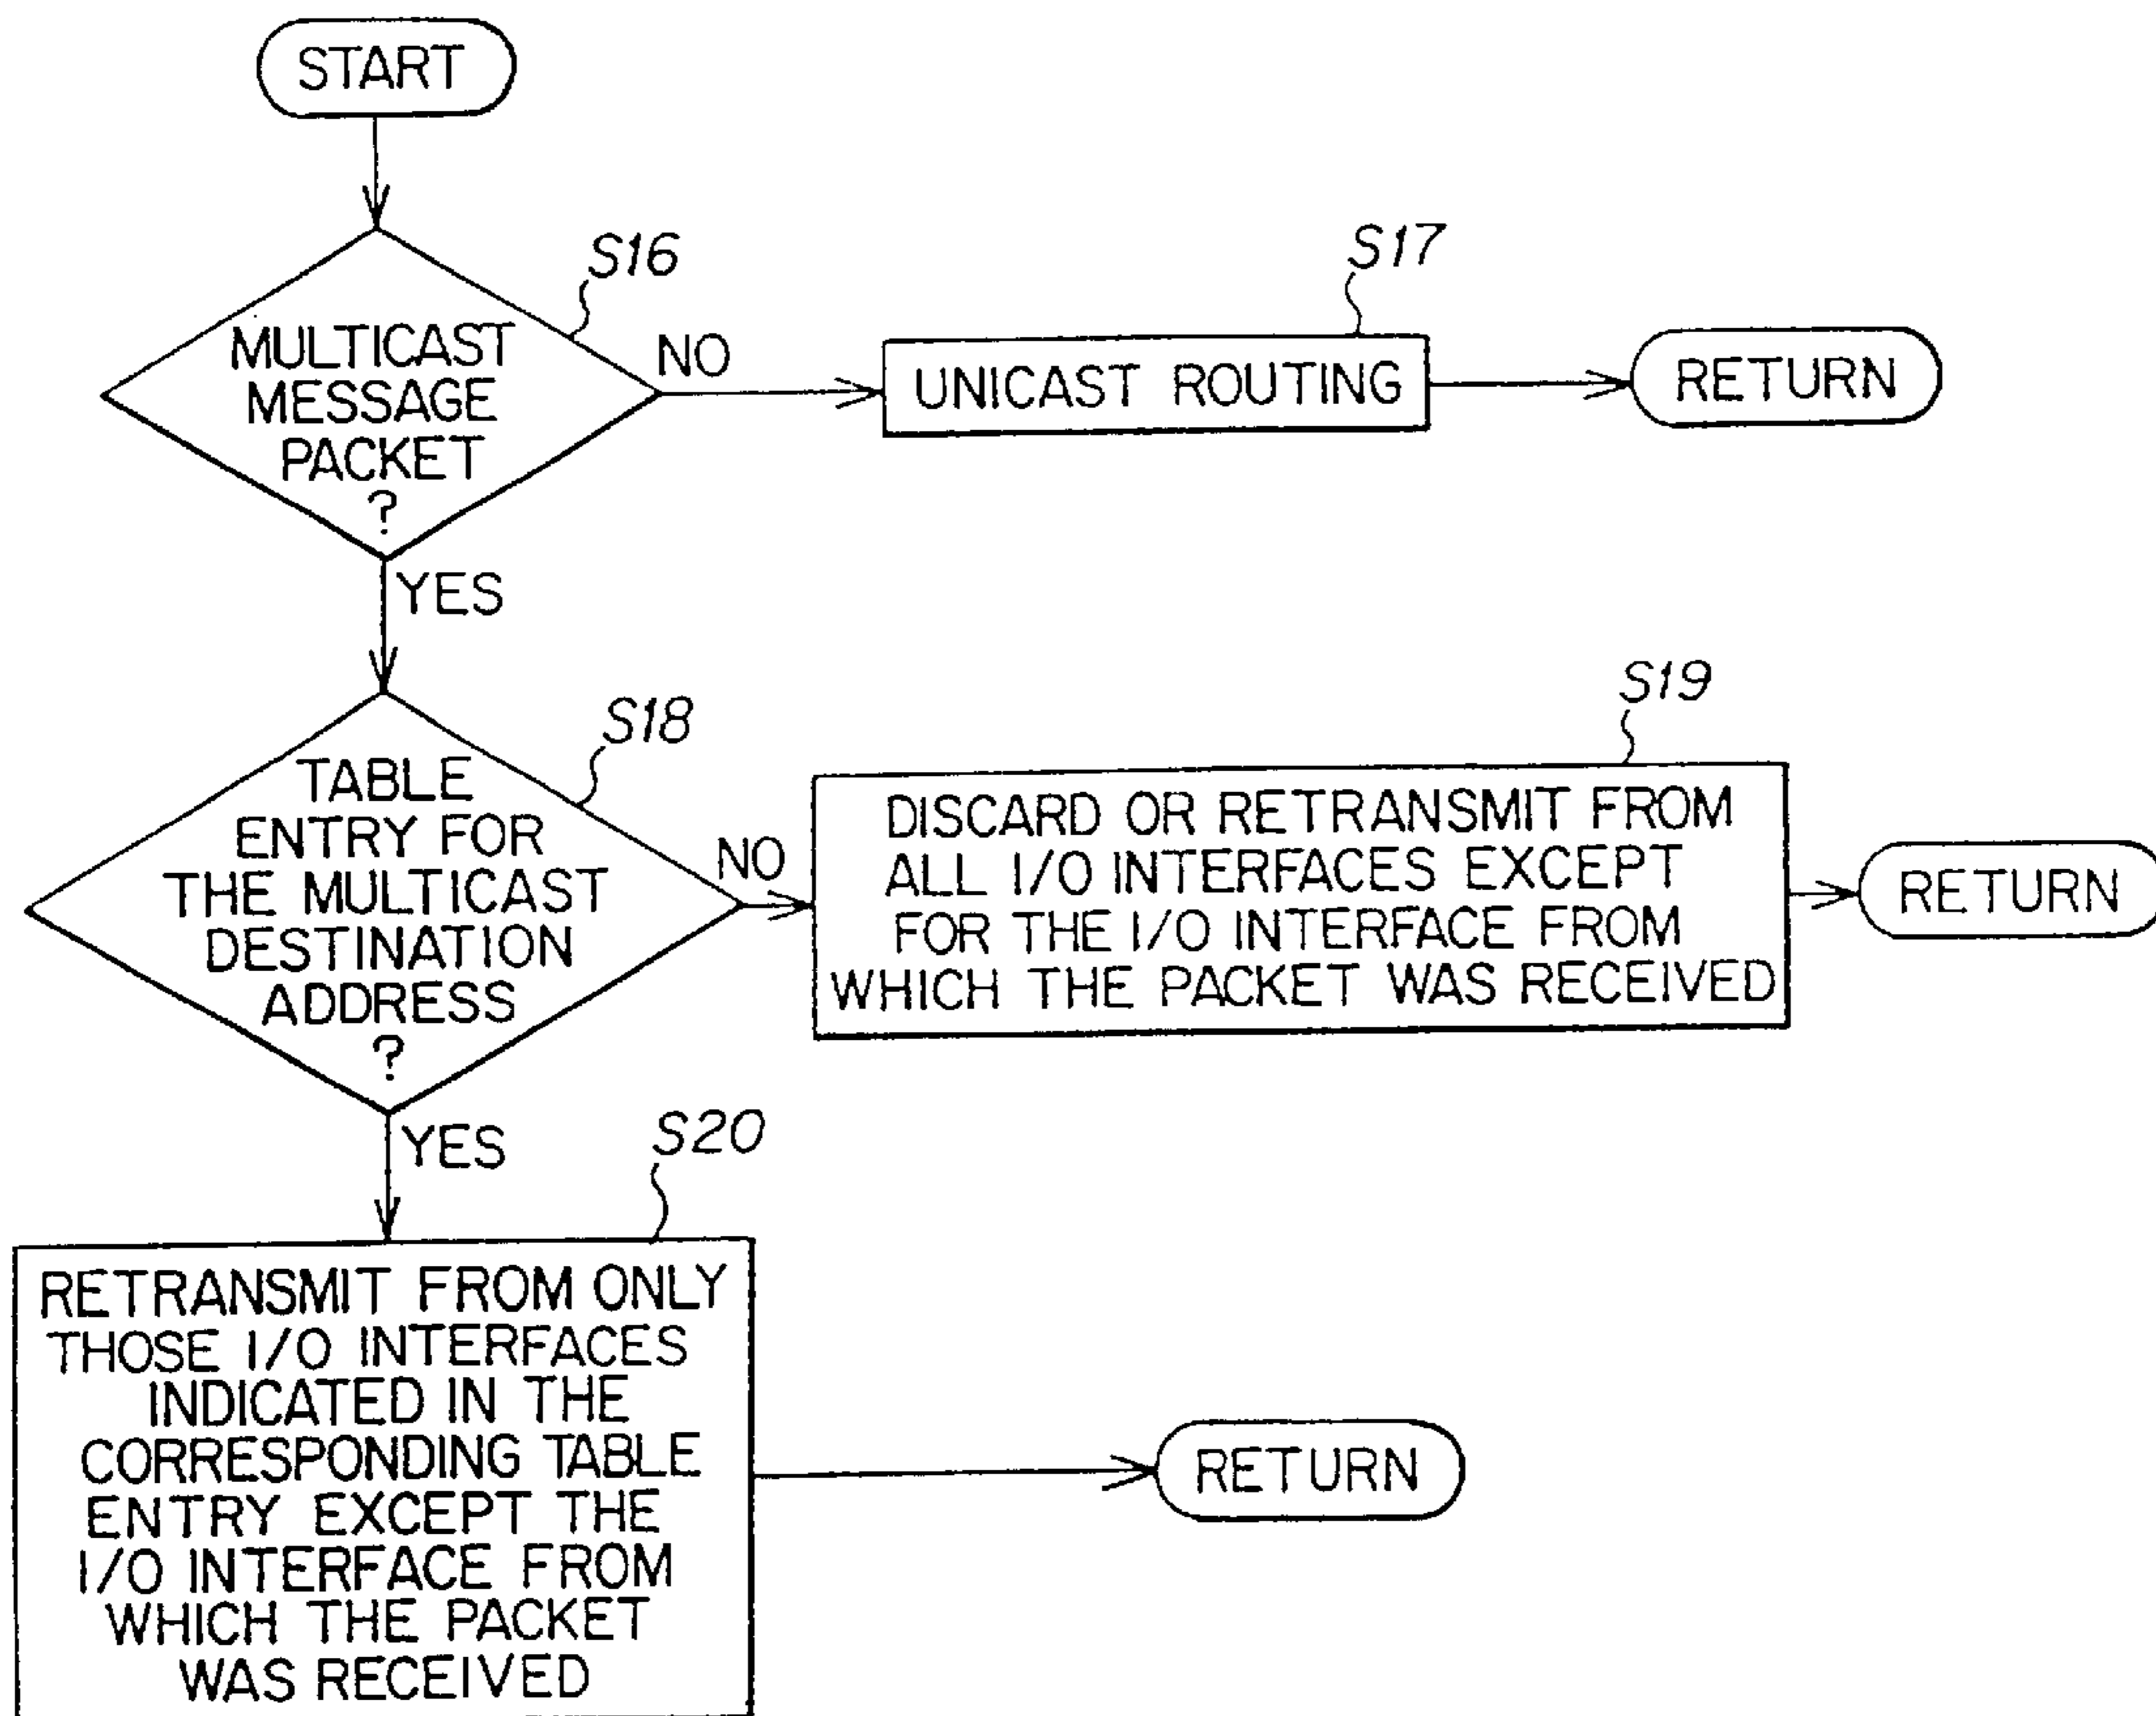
START

S16

MULTICAST MESSAGE PACKET ?

NO

S17

UNICAST ROUTING

RETURN

YES

S19

S18

TABLE ENTRY FOR THE MULTICAST DESTINATION ADDRESS ?

NO

DISCARD OR RETRANSMIT FROM ALL I/O INTERFACES EXCEPT FOR THE I/O INTERFACE FROM WHICH THE PACKET WAS RECEIVED

RETURN

YES

S20

RETRANSMIT FROM ONLY THOSE I/O INTERFACES INDICATED IN THE CORRESPONDING TABLE ENTRY EXCEPT THE I/O INTERFACE FROM WHICH THE PACKET WAS RECEIVED

RETURN